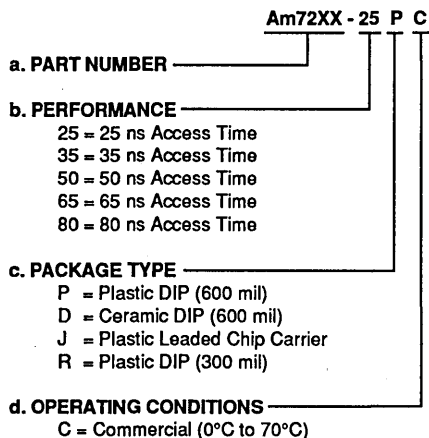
Am72XX - 25 P C

a. PART NUMBER

b. PERFORMANCE
25 = 25 ns Access Time
35 = 35 ns Access Time
50 = 50 ns Access Time
65 = 65 ns Access Time
80 = 80 ns Access Time

c. PACKAGE TYPE
P = Plastic DIP (600 mil)
D = Ceramic DIP (600 mil)
J = Plastic Leaded Chip Carrier
R = Plastic DIP (300 mil)

d. OPERATING CONDITIONS
C = Commercial (0°C to 70°C)